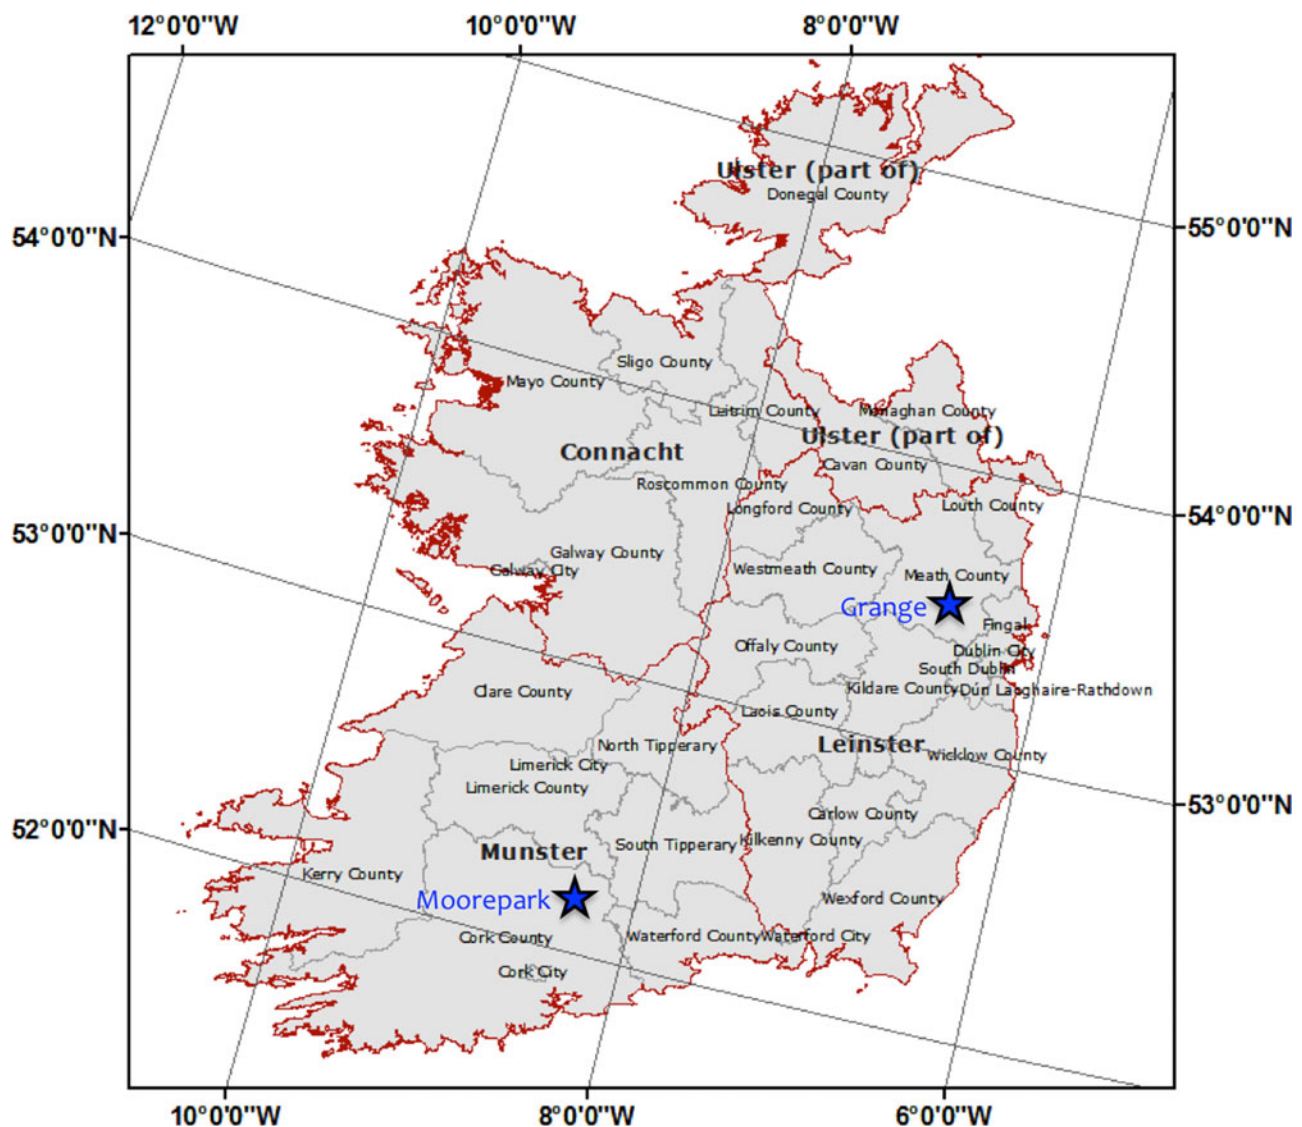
12°0'0"W
10°0'0"W
8°0'0"W
54°0'0"N
55°0'0"N
53°0'0"N
54°0'0"N
52°0'0"N
53°0'0"N
10°0'0"W
8°0'0"W
6°0'0"W

Ulster (part of)
Donegal County
Sligo County
Mayo County
Leitrim County
Monaghan County
Ulster (part of)
Connacht
Cavan County
Roscommon County
Longford County
Louth County
Galway County
Galway City
Westmeath County
Meath County
Grange
Fingal
Offaly County
Dublin City
South Dublin
Clare County
Kildare County
Dún Laoghaire-Rathdown
Laois County
North Tipperary
Leinster
Wicklow County
Limerick City
Limerick County
Carlow County
Munster
South Tipperary
Kilkenny County
Kerry County
Moorepark
Wexford County
Cork County
Waterford County
Waterford City
Cork City